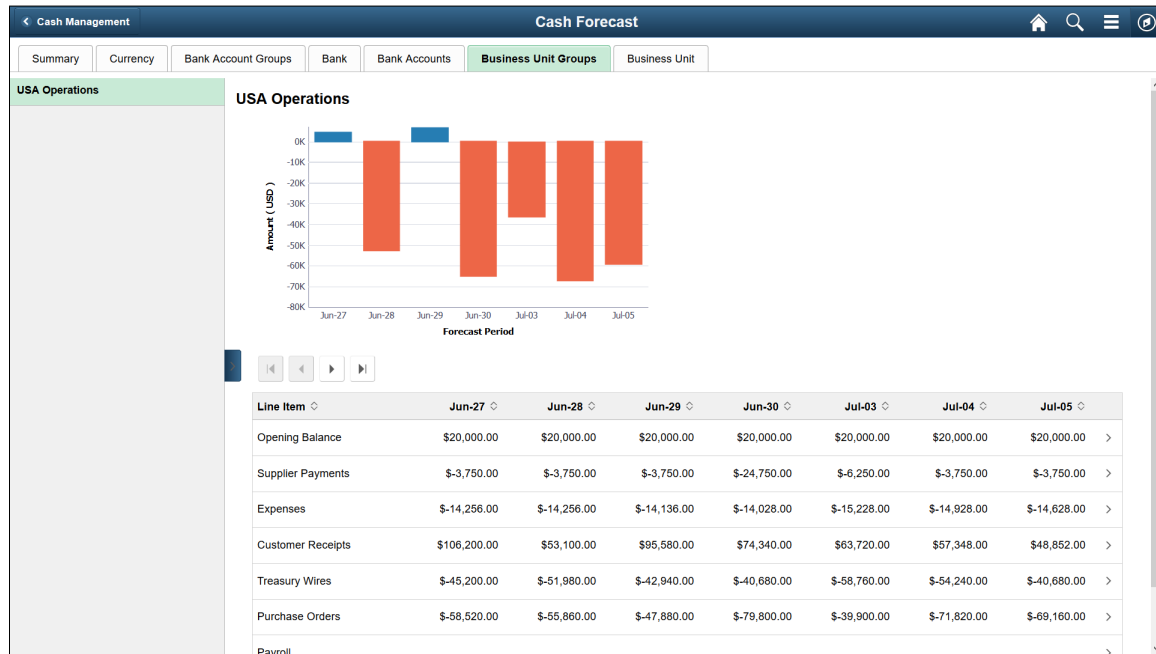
Cash Management

Cash Forecast

Summary | Currency | Bank Account Groups | Bank | Bank Accounts | Business Unit Groups | Business Unit

USA Operations

USA Operations

0K
-10K
-20K
-30K
-40K
-50K
-60K
-70K
-80K

Amount ( USD )

Jun-27 Jun-28 Jun-29 Jun-30 Jul-03 Jul-04 Jul-05

Forecast Period

| Line Item | Jun-27 | Jun-28 | Jun-29 | Jun-30 | Jul-03 | Jul-04 | Jul-05 |
|---|---|---|---|---|---|---|---|
| Opening Balance | $20,000.00 | $20,000.00 | $20,000.00 | $20,000.00 | $20,000.00 | $20,000.00 | $20,000.00 |
| Supplier Payments | $-3,750.00 | $-3,750.00 | $-3,750.00 | $-24,750.00 | $-6,250.00 | $-3,750.00 | $-3,750.00 |
| Expenses | $-14,256.00 | $-14,256.00 | $-14,136.00 | $-14,028.00 | $-15,228.00 | $-14,928.00 | $-14,628.00 |
| Customer Receipts | $106,200.00 | $53,100.00 | $95,580.00 | $74,340.00 | $63,720.00 | $57,348.00 | $48,852.00 |
| Treasury Wires | $-45,200.00 | $-51,980.00 | $-42,940.00 | $-40,680.00 | $-58,760.00 | $-54,240.00 | $-40,680.00 |
| Purchase Orders | $-58,520.00 | $-55,860.00 | $-47,880.00 | $-79,800.00 | $-39,900.00 | $-71,820.00 | $-69,160.00 |
| Payroll | | | | | | | |